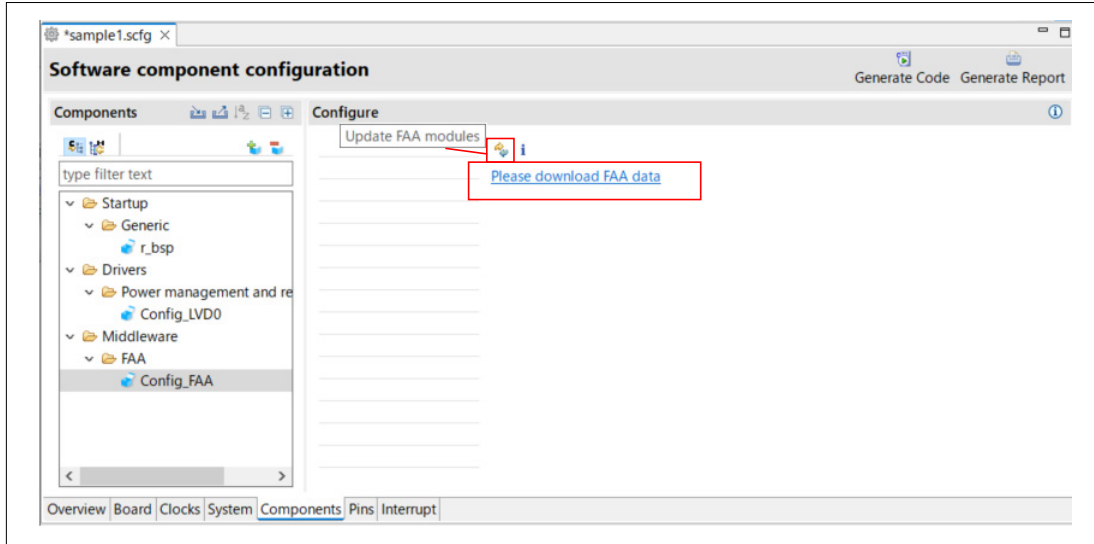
*sample1.scfg ×

Software component configuration

Generate Code Generate Report

Components

Configure

Update FAA modules

i

Please download FAA data

type filter text

Startup
Generic
r_bsp
Drivers
Power management and re
Config_LVD0
Middleware
FAA
Config_FAA

Overview Board Clocks System Components Pins Interrupt